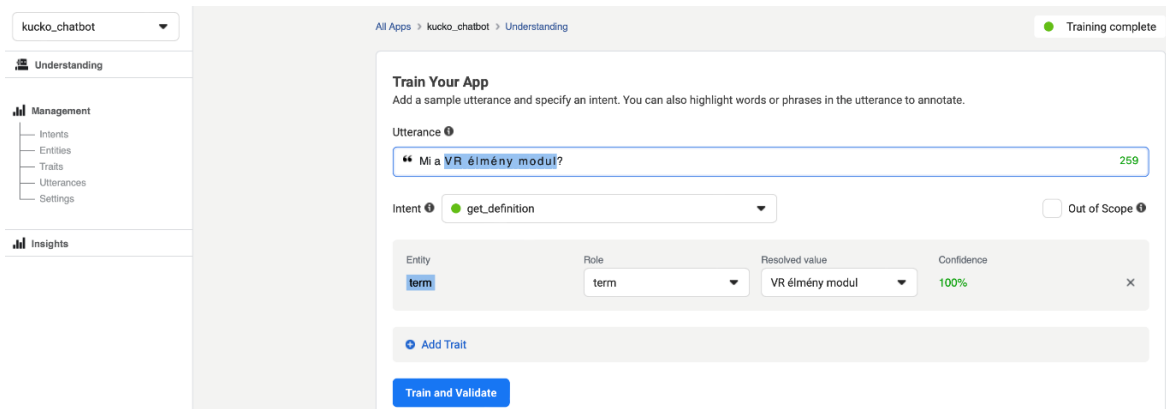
kucko_chatbot

Understanding

Management
Intents
Entities
Traits
Utterances
Settings

Insights

All Apps > kucko_chatbot > Understanding

Training complete

Train Your App
Add a sample utterance and specify an intent. You can also highlight words or phrases in the utterance to annotate.

Utterance

“ Mi a VR élmény modul?

259

Intent get_definition

Out of Scope

| Entity | Role | Resolved value | Confidence |
|---|---|---|---|
| term | term | VR élmény modul | 100% |

×

Add Trait

Train and Validate